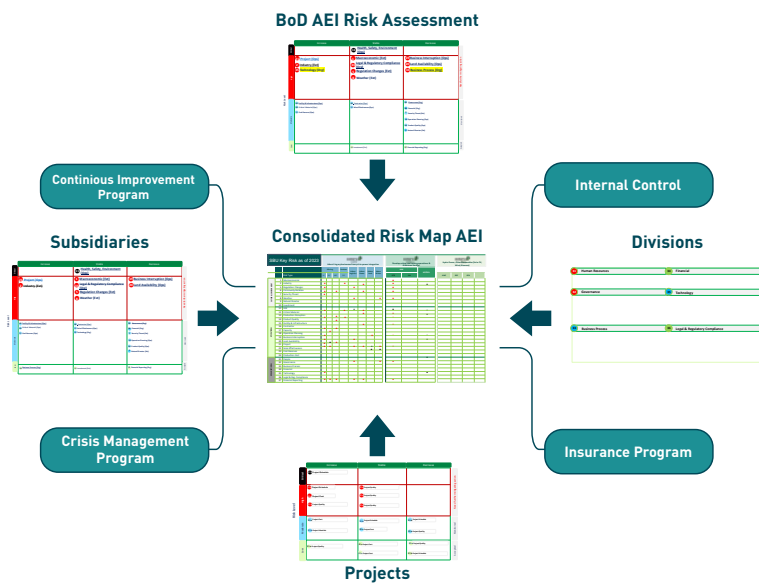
BoD AEI Risk Assessment

Continious Improvement Program

Internal Control

Subsidiaries

Consolidated Risk Map AEI

Divisions

Human Resources

Financial

Governance

Technology

Business Process

Legal & Regulatory Compliance

Crisis Management Program

Insurance Program

Projects